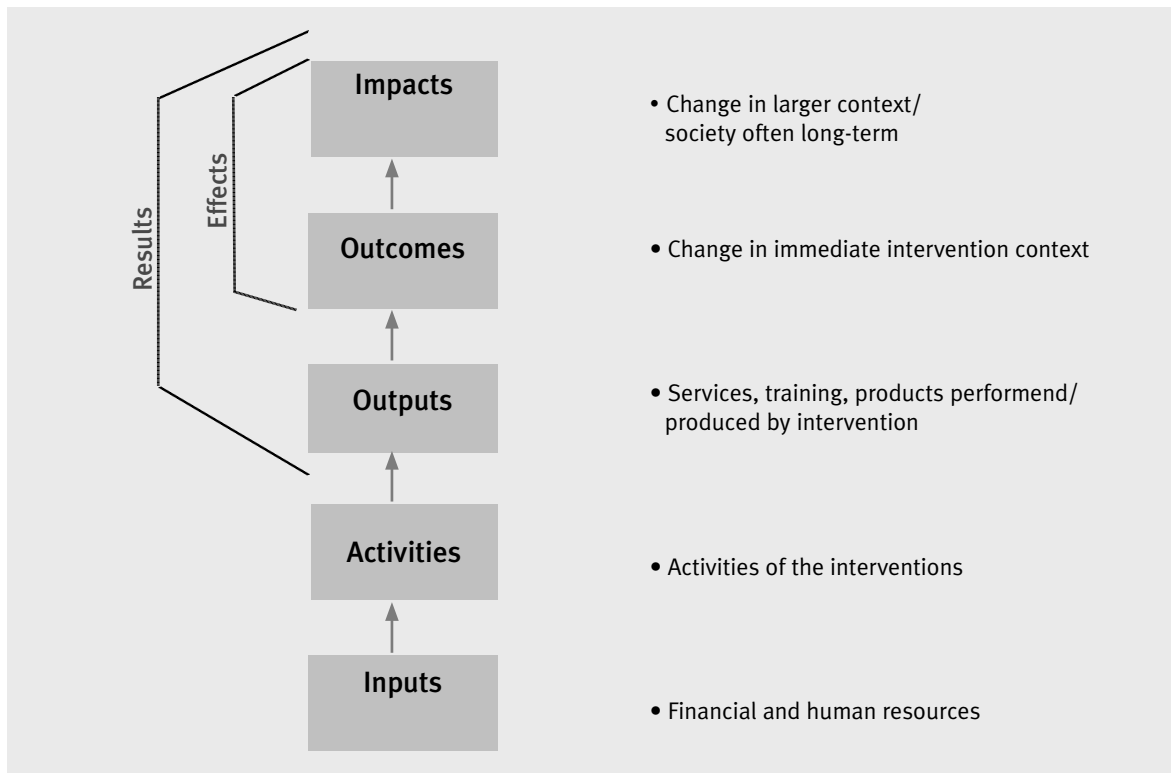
Results

Effects

Impacts

• Change in larger context/ society often long-term

Outcomes

• Change in immediate intervention context

Outputs

• Services, training, products performend/ produced by intervention

Activities

• Activities of the interventions

Inputs

• Financial and human resources